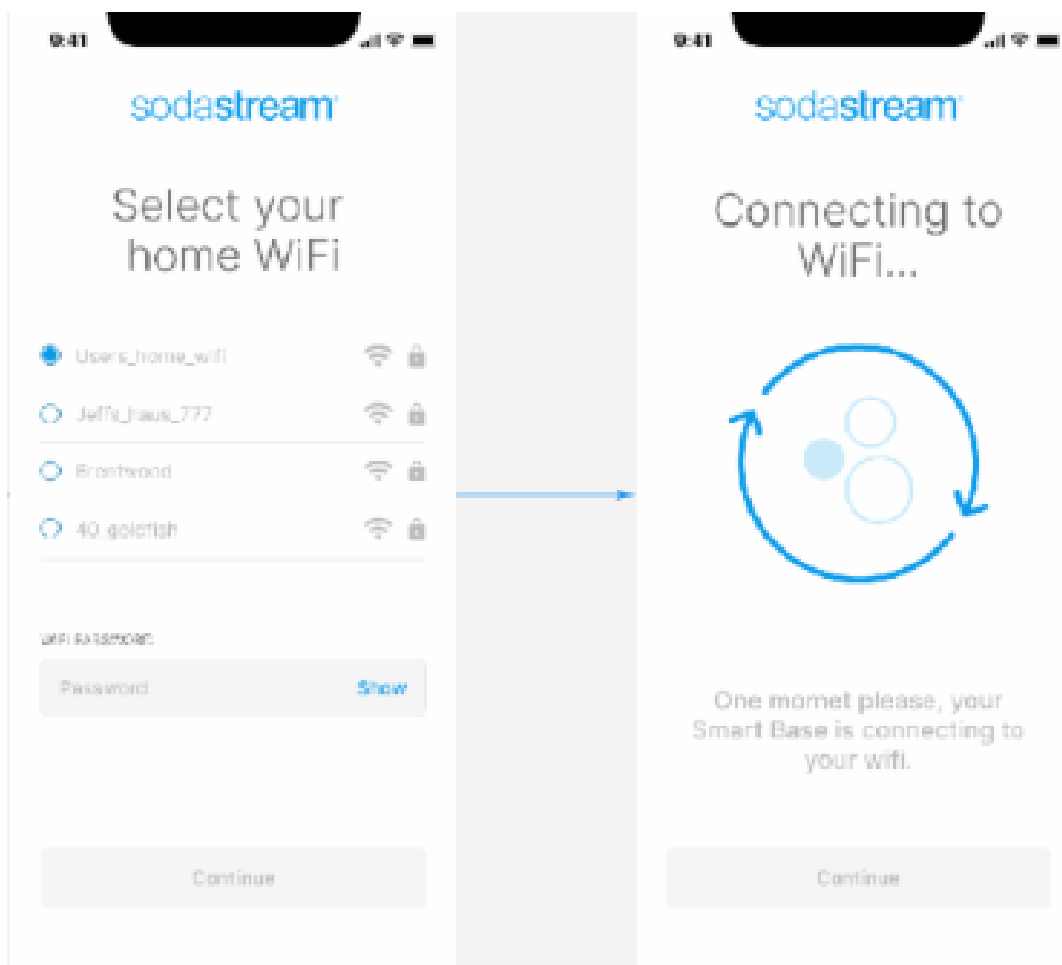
9:41

sodastream

Select your home WiFi

Users_home_wifi

Jeff's_haus_777

Brentwood

40_goldfish

WIFI PASSWORD

Password

Show

Continue

9:41

sodastream

Connecting to WiFi...

One momet please, your Smart Base is connecting to your wifi.

Continue